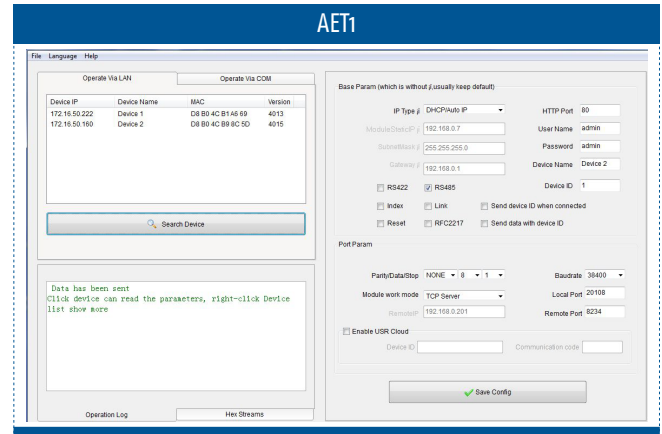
AET1

File Language Help

Operate Via LAN | Operate Via COM

| Device IP | Device Name | MAC | Version |
|---|---|---|---|
| 172.16.50.222 | Device 1 | D8 B0 4C B1 A6 69 | 4013 |
| 172.16.50.160 | Device 2 | D8 B0 4C B8 8C 5D | 4015 |

Search Device

Data has been sent
Click device can read the parameters, right-click Device list show more

Operation Log | Hex Streams

Base Param (which is without #,usually keep default)

IP Type # DHCP/Auto IP
HTTP Port 80
ModuleStaticIP # 192.168.0.7
User Name admin
SubnetMask # 255.255.255.0
Password admin
Gateway # 192.168.0.1
Device Name Device 2
RS422
RS485
Device ID 1
Index
Link
Send device ID when connected
Reset
RFC2217
Send data with device ID

Port Param

Parity/Data/Stop NONE 8 1
Baudrate 38400
Module work mode TCP Server
Local Port 20108
RemoteIP 192.168.0.201
Remote Port 8234
Enable USR Cloud
Device ID
Communication code

Save Config